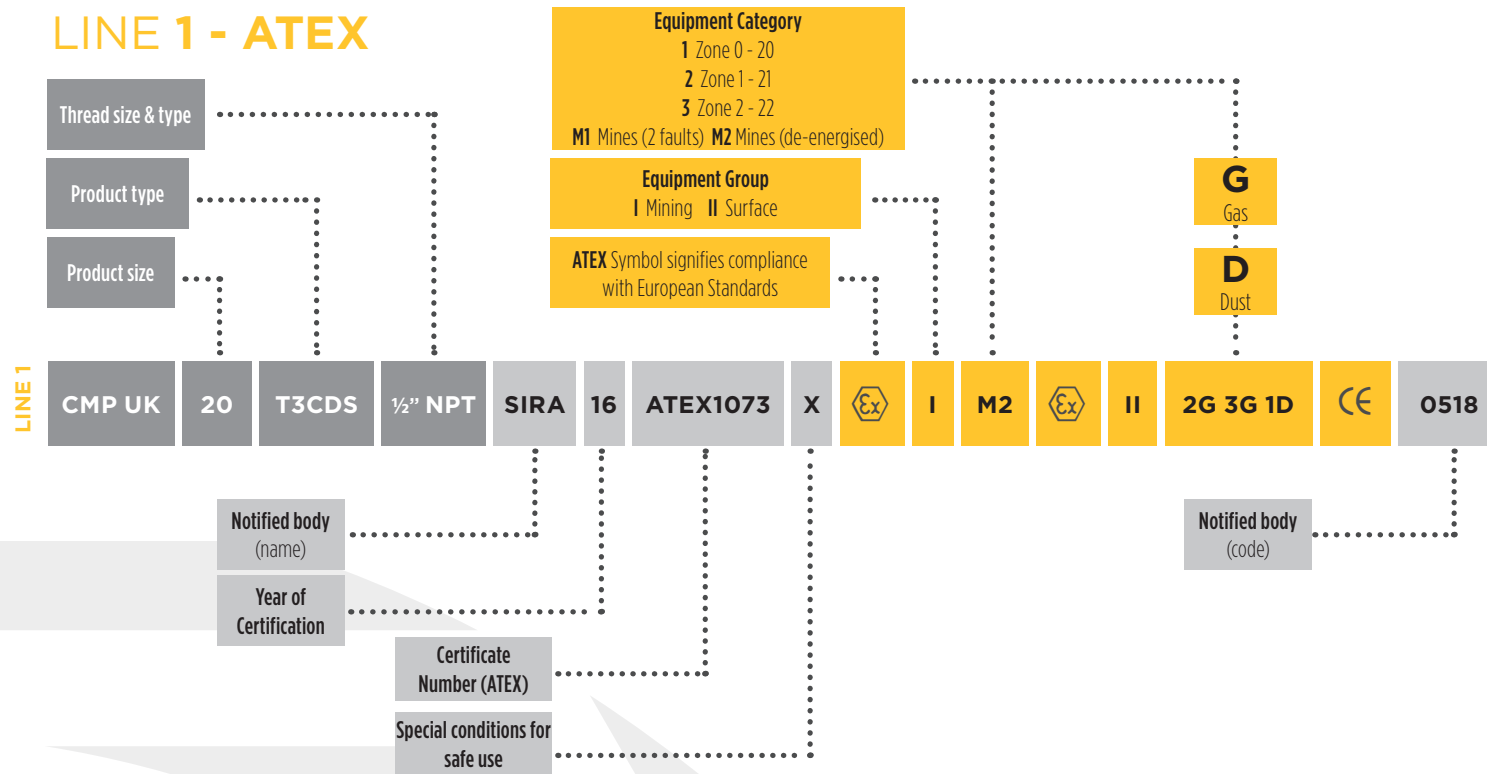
LINE 1 - ATEX

Equipment Category
1 Zone 0 - 20
2 Zone 1 - 21
3 Zone 2 - 22
M1 Mines (2 faults) M2 Mines (de-energised)

Thread size & type

Product type

Product size

Equipment Group
I Mining II Surface

ATEX Symbol signifies compliance with European Standards

G
Gas

D
Dust

LINE 1

| CMP UK | 20 | T3CDS | ½" NPT | SIRA | 16 | ATEX1073 | X | Ex | I | M2 | Ex | II | 2G 3G 1D | CE | 0518 |
|---|---|---|---|---|---|---|---|---|---|---|---|---|---|---|---|

Notified body
(name)

Year of Certification

Certificate Number (ATEX)

Special conditions for safe use

Notified body
(code)